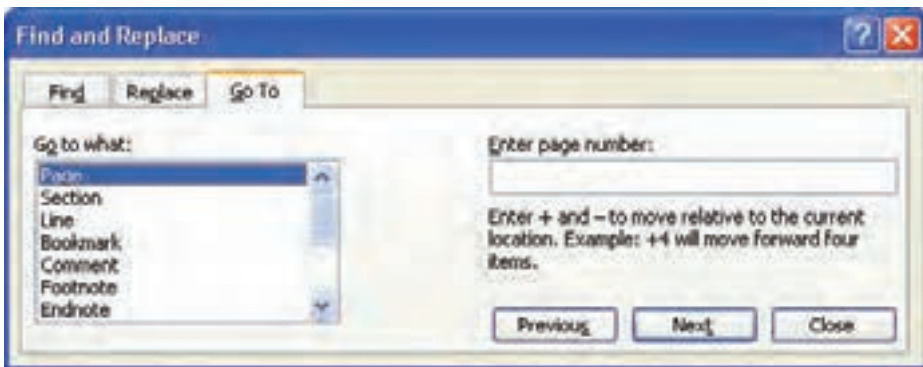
Find and Replace

?

Find

Replace

Go To

Go to what:

Page
Section
Line
Bookmark
Comment
Footnote
Endnote

Enter page number:

Enter + and – to move relative to the current location. Example: +4 will move forward four items.

Previous

Next

Close